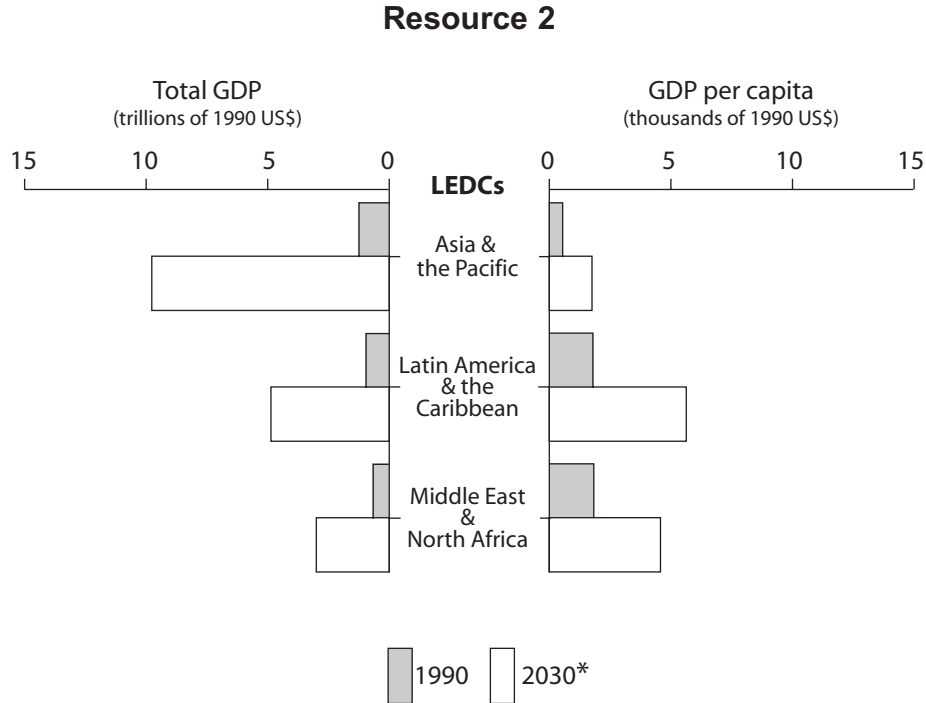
Resource 2

Total GDP
(trillions of 1990 US$)

GDP per capita
(thousands of 1990 US$)

15 10 5 0

0 5 10 15

LEDCs

Asia & the Pacific

Latin America & the Caribbean

Middle East & North Africa

1990 2030*